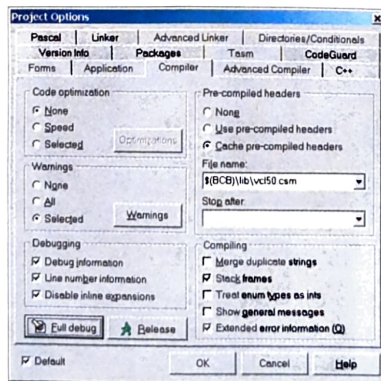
Project Options

Pascal | Linker | Advanced Linker | Directories/Conditionals
Version Info | Packages | Tasm | CodeGuard
Forms | Application | Compiler | Advanced Compiler | C++

Code optimization
None
Speed
Selected
Optimizations

Warnings
None
All
Selected
Warnings

Debugging
Debug information
Line number information
Disable inline expansions

Full debug
Release

Pre-compiled headers
None
Use pre-compiled headers
Cache pre-compiled headers
File name:
$(BCB)\lib\vcl50.csm
Stop after:

Compiling
Merge duplicate strings
Stack frames
Treat enum types as ints
Show general messages
Extended error information (Q)

Default
OK
Cancel
Help